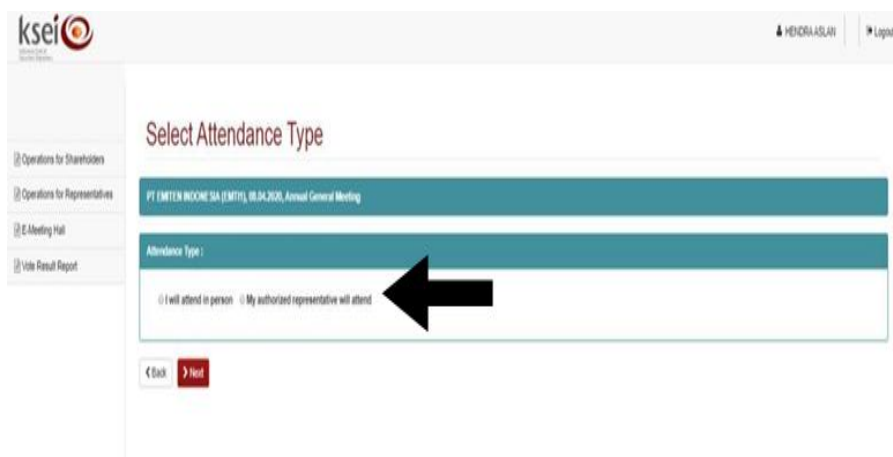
ksei

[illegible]

HENDRA ASLAN

Logo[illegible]

Operations for Shareholders

Operations for Representatives

E-Meeting Hall

Vote Result Report

Select Attendance Type

PT EMITEN INDONESIA (EMTIY), 08.04.2020, Annual General Meeting

Attendance Type :

I will attend in person

My authorized representative will attend

Back

Next